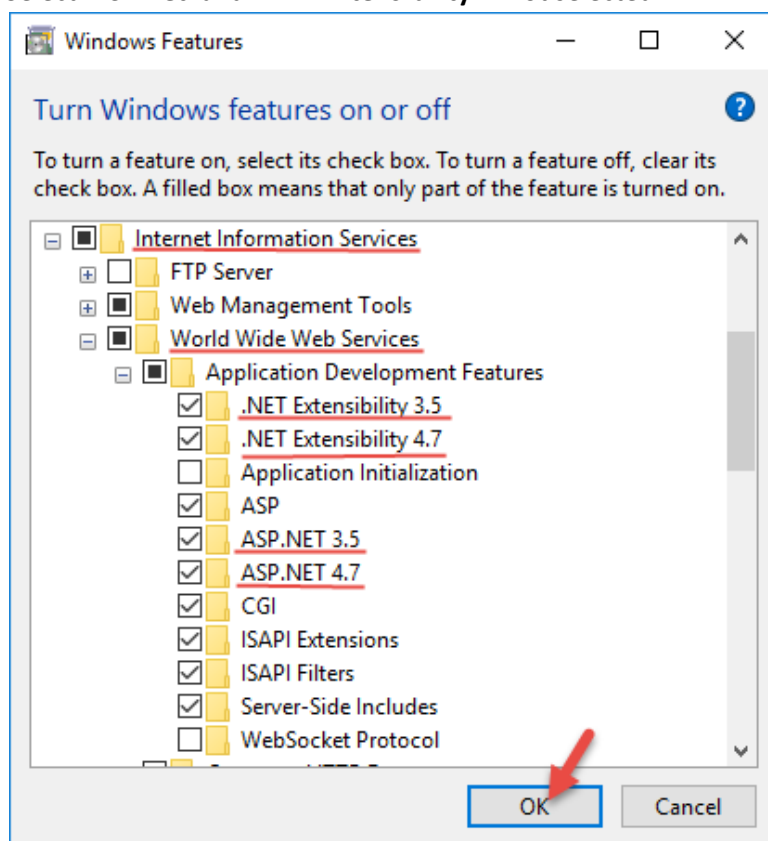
Windows Features

Turn Windows features on or off

To turn a feature on, select its check box. To turn a feature off, clear its check box. A filled box means that only part of the feature is turned on.

Internet Information Services
FTP Server
Web Management Tools
World Wide Web Services
Application Development Features
.NET Extensibility 3.5
.NET Extensibility 4.7
Application Initialization
ASP
ASP.NET 3.5
ASP.NET 4.7
CGI
ISAPI Extensions
ISAPI Filters
Server-Side Includes
WebSocket Protocol
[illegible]

OK
Cancel